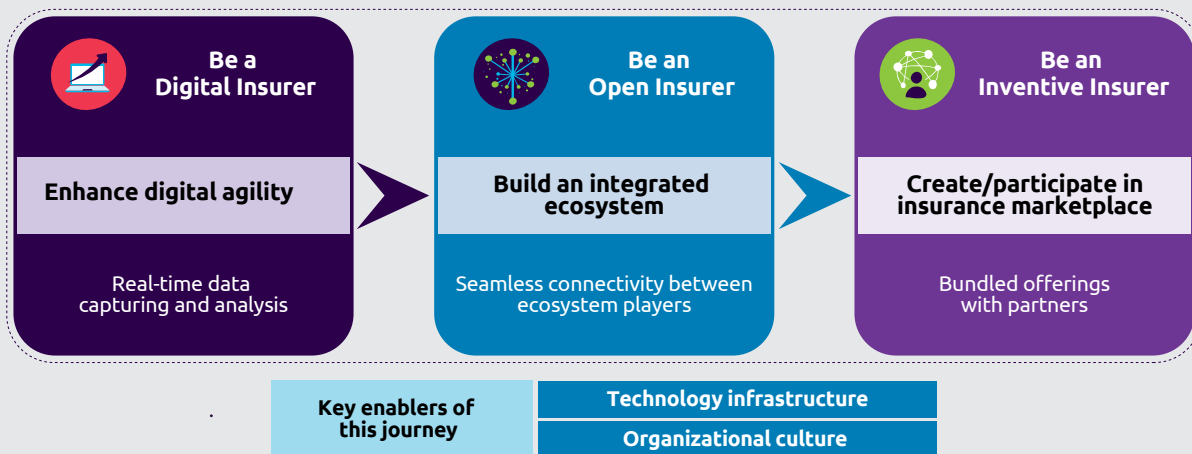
Be a Digital Insurer

Enhance digital agility

Real-time data capturing and analysis

Be an Open Insurer

Build an integrated ecosystem

Seamless connectivity between ecosystem players

Be an Inventive Insurer

Create/participate in insurance marketplace

Bundled offerings with partners

Key enablers of this journey

Technology infrastructure

Organizational culture